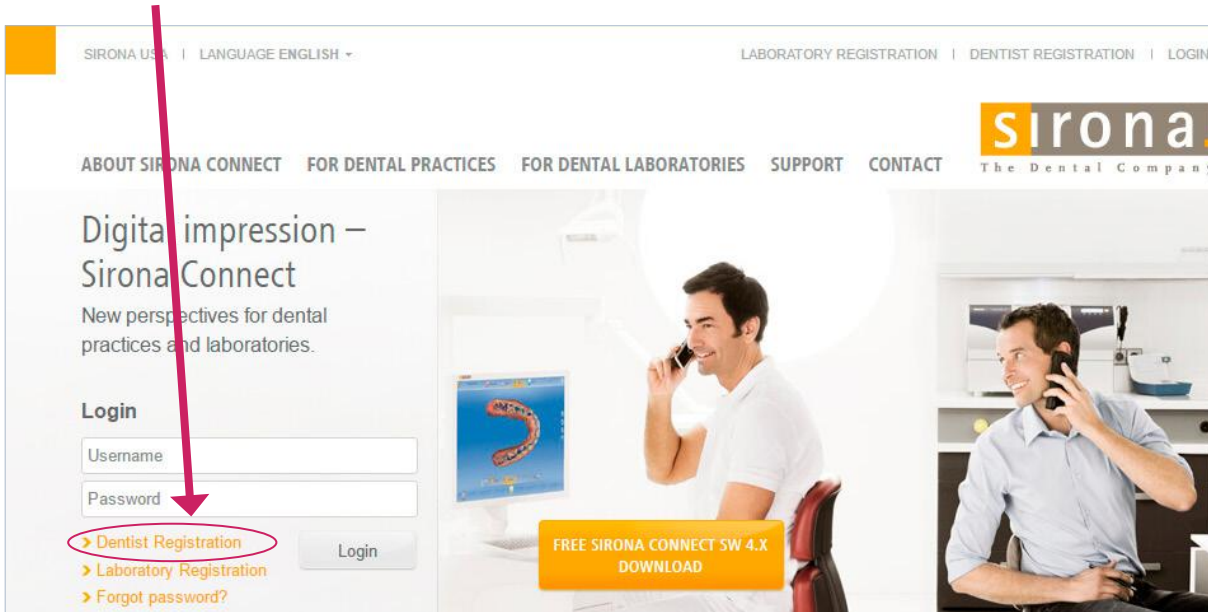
SIRONA USA | LANGUAGE ENGLISH

LABORATORY REGISTRATION | DENTIST REGISTRATION | LOGIN

sirona

The Dental Company

ABOUT SIRONA CONNECT FOR DENTAL PRACTICES FOR DENTAL LABORATORIES SUPPORT CONTACT

Digital impression – Sirona Connect

New perspectives for dental practices and laboratories.

Login

Username

Password

> Dentist Registration

> Laboratory Registration

> Forgot password?

Login

FREE SIRONA CONNECT SW 4.X DOWNLOAD